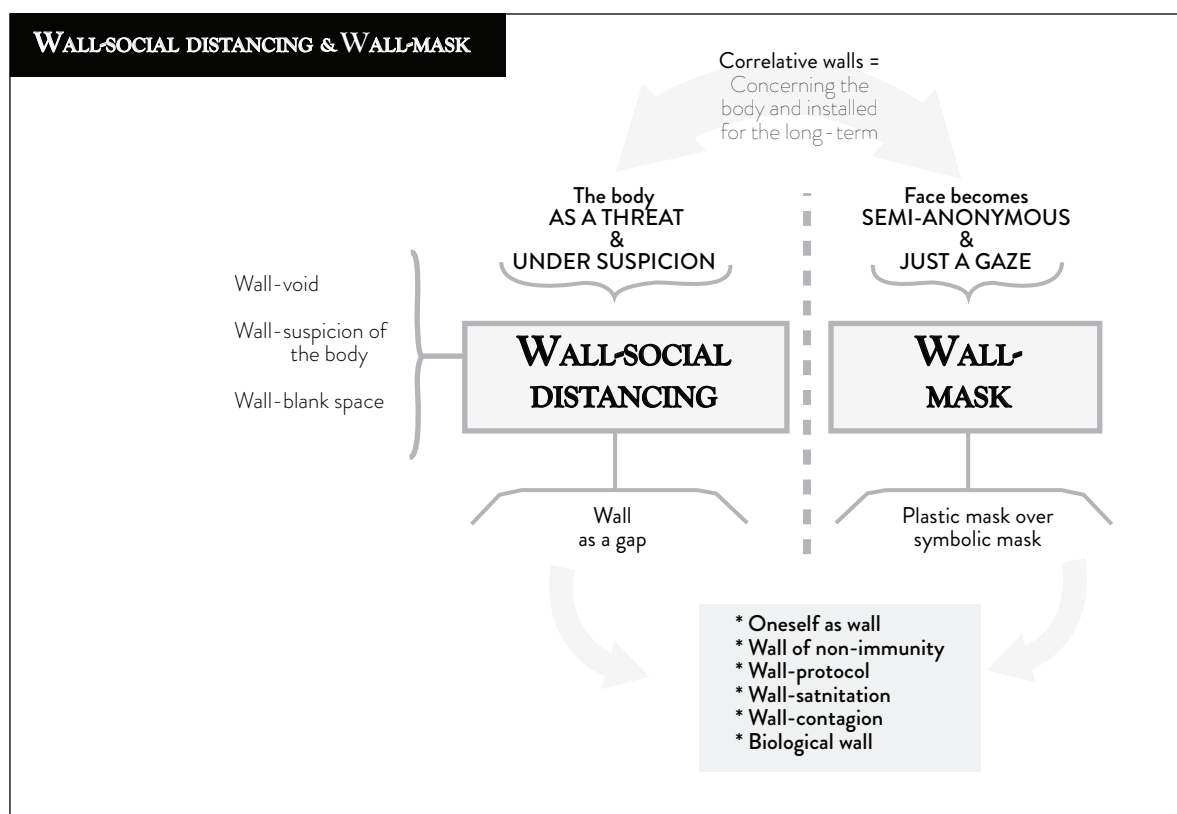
WALL-SOCIAL DISTANCING & WALL-MASK

Correlative walls =
Concerning the body and installed for the long-term

The body
AS A THREAT
&
UNDER SUSPICION

Face becomes
SEMI-ANONYMOUS
&
JUST A GAZE

Wall-void

Wall-suspicion of the body

Wall-blank space

WALL-SOCIAL DISTANCING

WALL-MASK

Wall
as a gap

Plastic mask over symbolic mask

* Oneself as wall
* Wall of non-immunity
* Wall-protocol
* Wall-satnitation
* Wall-contagion
* Biological wall